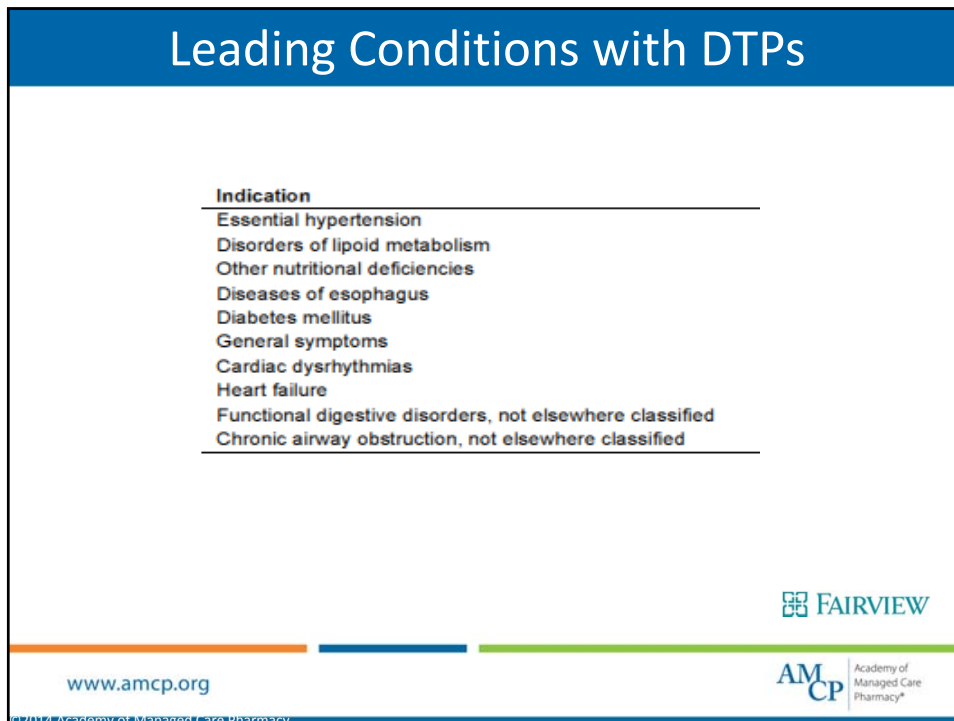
Leading Conditions with DTPs

| Indication |
|---|
| Essential hypertension |
| Disorders of lipoid metabolism |
| Other nutritional deficiencies |
| Diseases of esophagus |
| Diabetes mellitus |
| General symptoms |
| Cardiac dysrhythmias |
| Heart failure |
| Functional digestive disorders, not elsewhere classified |
| Chronic airway obstruction, not elsewhere classified |

FAIRVIEW

www.amcp.org

AMCP Academy of Managed Care Pharmacy®

©2014 Academy of Managed Care Pharmacy